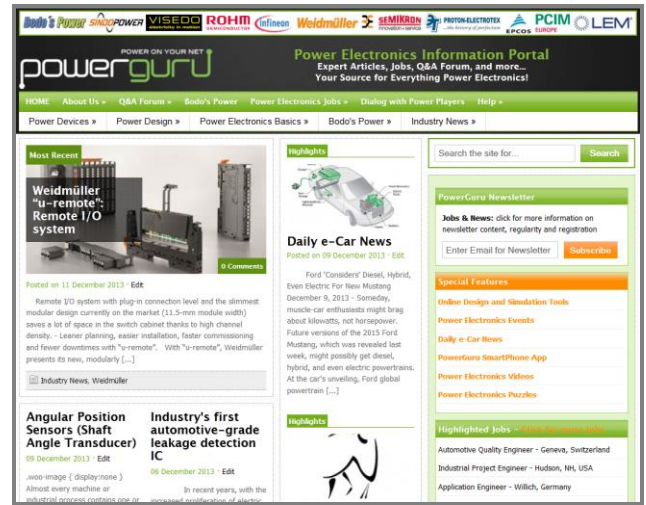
Bodo's Power SINOPOWER VISEDO ROHM SEMICONDUCTOR infineon Weidmüller SEMIKRON PROTON-ELECTROTEX EPCOS PCIM EUROPE LEM

POWER ON YOUR NET
powerguru

Power Electronics Information Portal
Expert Articles, Jobs, Q&A Forum, and more...
Your Source for Everything Power Electronics!

HOME | About Us » | Q&A Forum » | Bodo's Power | Power Electronics Jobs » | Dialog with Power Players | Help »

Power Devices » | Power Design » | Power Electronics Basics » | Bodo's Power » | Industry News »

Most Recent

Weidmüller "u-remote": Remote I/O system

0 Comments

Posted on 11 December 2013 · Edit

Remote I/O system with plug-in connection level and the slimmest modular design currently on the market (11.5-mm module width) saves a lot of space in the switch cabinet thanks to high channel density. · Leaner planning, easier installation, faster commissioning and fewer downtimes with "u-remote". With "u-remote", Weidmuller presents its new, modularly [...]

Industry News, Weidmüller

Angular Position Sensors (Shaft Angle Transducer)

09 December 2013 · Edit

.woo-image { display:none } Almost every machine or industrial process contains one or

Industry's first automotive-grade leakage detection IC

06 December 2013 · Edit

In recent years, with the increased proliferation of electric

Highlights

Daily e-Car News

Posted on 09 December 2013 · Edit

Ford 'Considers' Diesel, Hybrid, Even Electric For New Mustang December 9, 2013 - Someday, muscle-car enthusiasts might brag about kilowatts, not horsepower. Future versions of the 2015 Ford Mustang, which was revealed last week, might possibly get diesel, hybrid, and even electric powertrains. At the car's unveiling, Ford global powertrain [...]

Highlights

Search the site for... Search

PowerGuru Newsletter

Jobs & News: click for more information on newsletter content, regularity and registration

Enter Email for Newsletter Subscribe

Special Features

Online Design and Simulation Tools
Power Electronics Events
Daily e-Car News
PowerGuru SmartPhone App
Power Electronics Videos
Power Electronics Puzzles

Highlighted Jobs - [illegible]

Automotive Quality Engineer - Geneva, Switzerland
Industrial Project Engineer - Hudson, NH, USA
Application Engineer - Willich, Germany